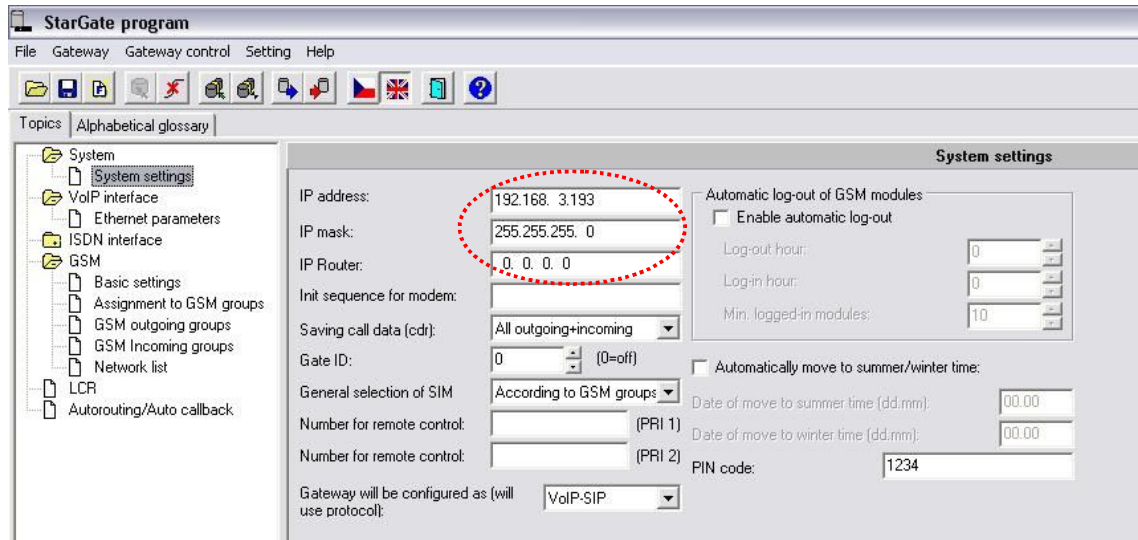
StarGate program

File Gateway Gateway control Setting Help

Topics | Alphabetical glossary

System
System settings
VoIP interface
Ethernet parameters
ISDN interface
GSM
Basic settings
Assignment to GSM groups
GSM outgoing groups
GSM Incoming groups
Network list
LCR
Autorouting/Auto callback

System settings

IP address: 192.168. 3.193
IP mask: 255.255.255. 0
IP Router: 0. 0. 0. 0
Init sequence for modem:
Saving call data (cdr): All outgoing+incoming
Gate ID: 0 (0=off)
General selection of SIM According to GSM groups
Number for remote control: (PRI 1)
Number for remote control: (PRI 2)
Gateway will be configured as (will use protocol): VoIP-SIP

Automatic log-out of GSM modules
Enable automatic log-out
Log-out hour: 0
Log-in hour: 0
Min. logged-in modules: 10

Automatically move to summer/winter time:
Date of move to summer time (dd.mm): 00.00
Date of move to winter time (dd.mm): 00.00
PIN code: 1234